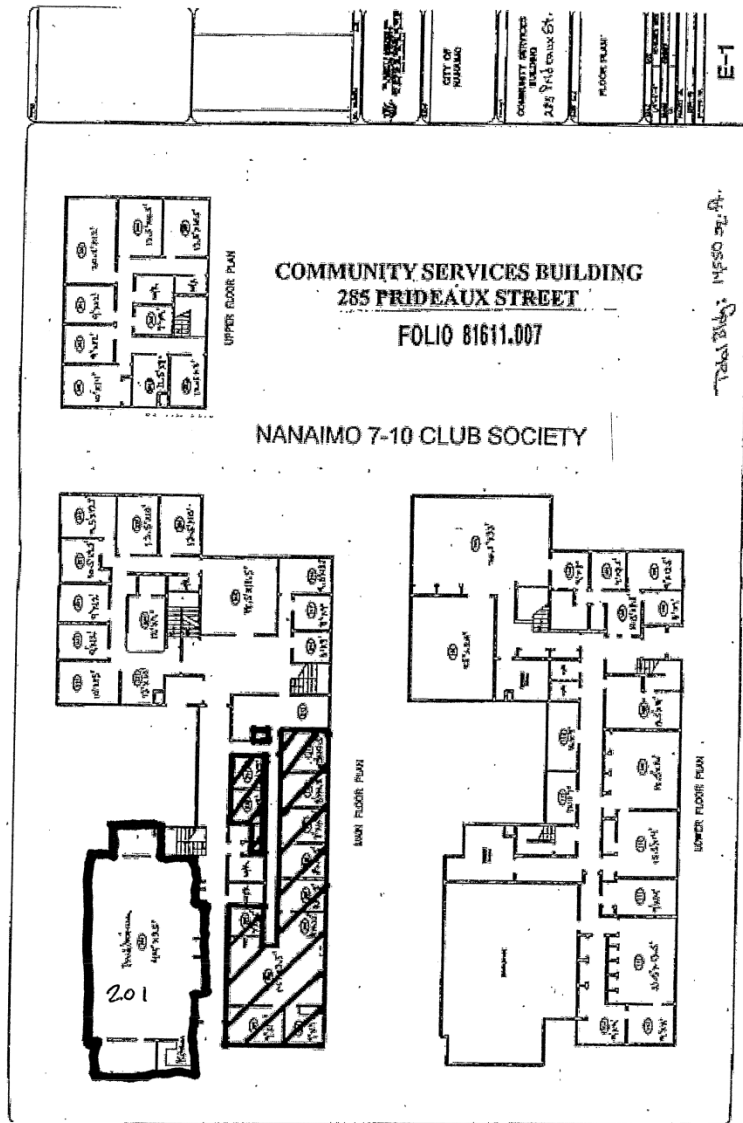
CITY OF NANAIMO

COMMUNITY SERVICES BUILDING
285 Prideaux St.

FLOOR PLAN

E-1

COMMUNITY SERVICES BUILDING
285 PRIDEAUX STREET
FOLIO 81611.007

Total Bldg: 14550 sq.ft.

NANAIMO 7-10 CLUB SOCIETY

UPPER FLOOR PLAN

MAIN FLOOR PLAN

LOWER FLOOR PLAN

201